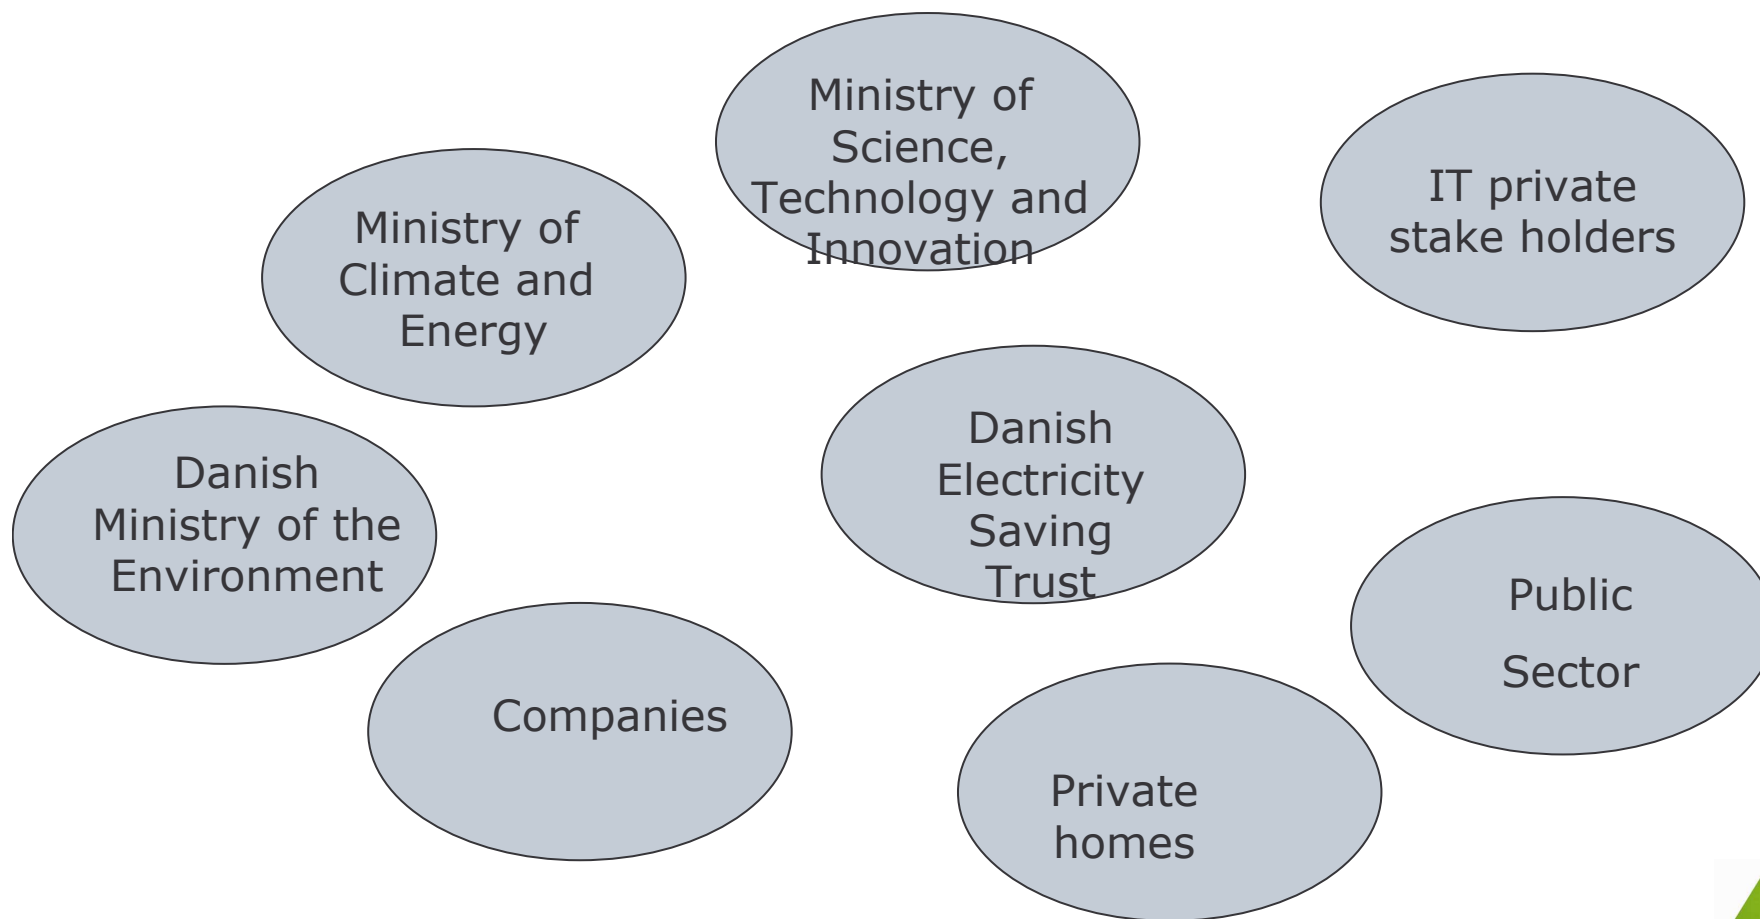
Ministry of Science, Technology and Innovation

IT private stake holders

Ministry of Climate and Energy

Danish Electricity Saving Trust

Danish Ministry of the Environment

Public

Sector

Companies

Private homes